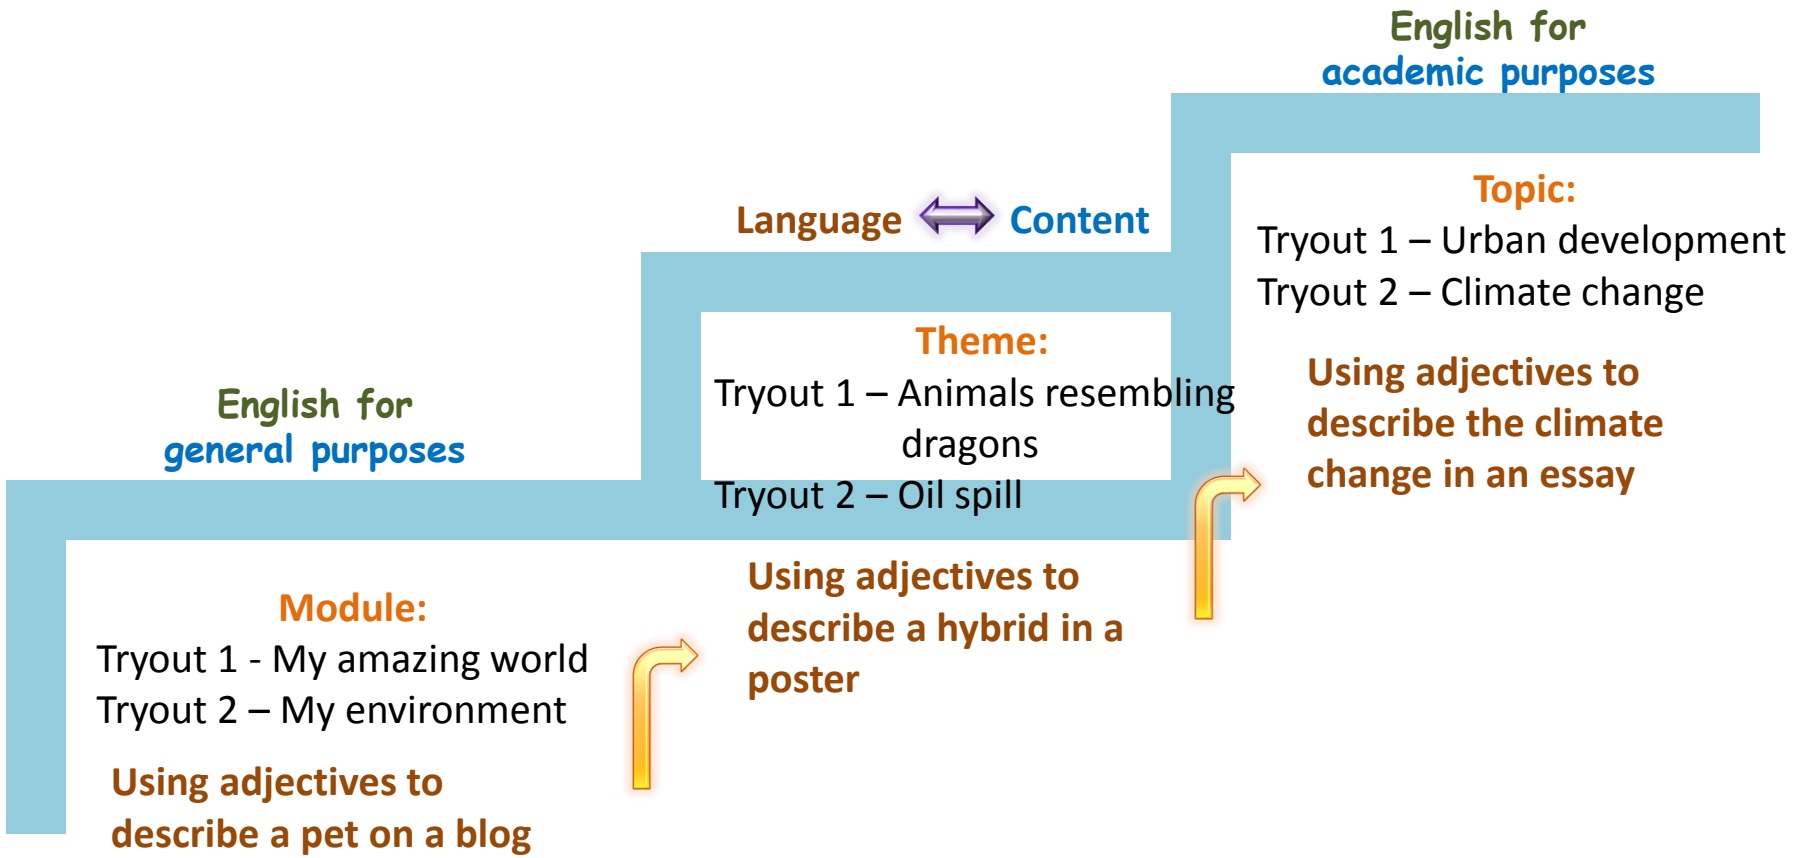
English for
academic purposes

Language ⟺ Content

Topic:
Tryout 1 – Urban development
Tryout 2 – Climate change

Theme:
Tryout 1 – Animals resembling dragons
Tryout 2 – Oil spill

English for
general purposes

Using adjectives to describe the climate change in an essay

Using adjectives to describe a hybrid in a poster

Module:
Tryout 1 - My amazing world
Tryout 2 – My environment

Using adjectives to describe a pet on a blog